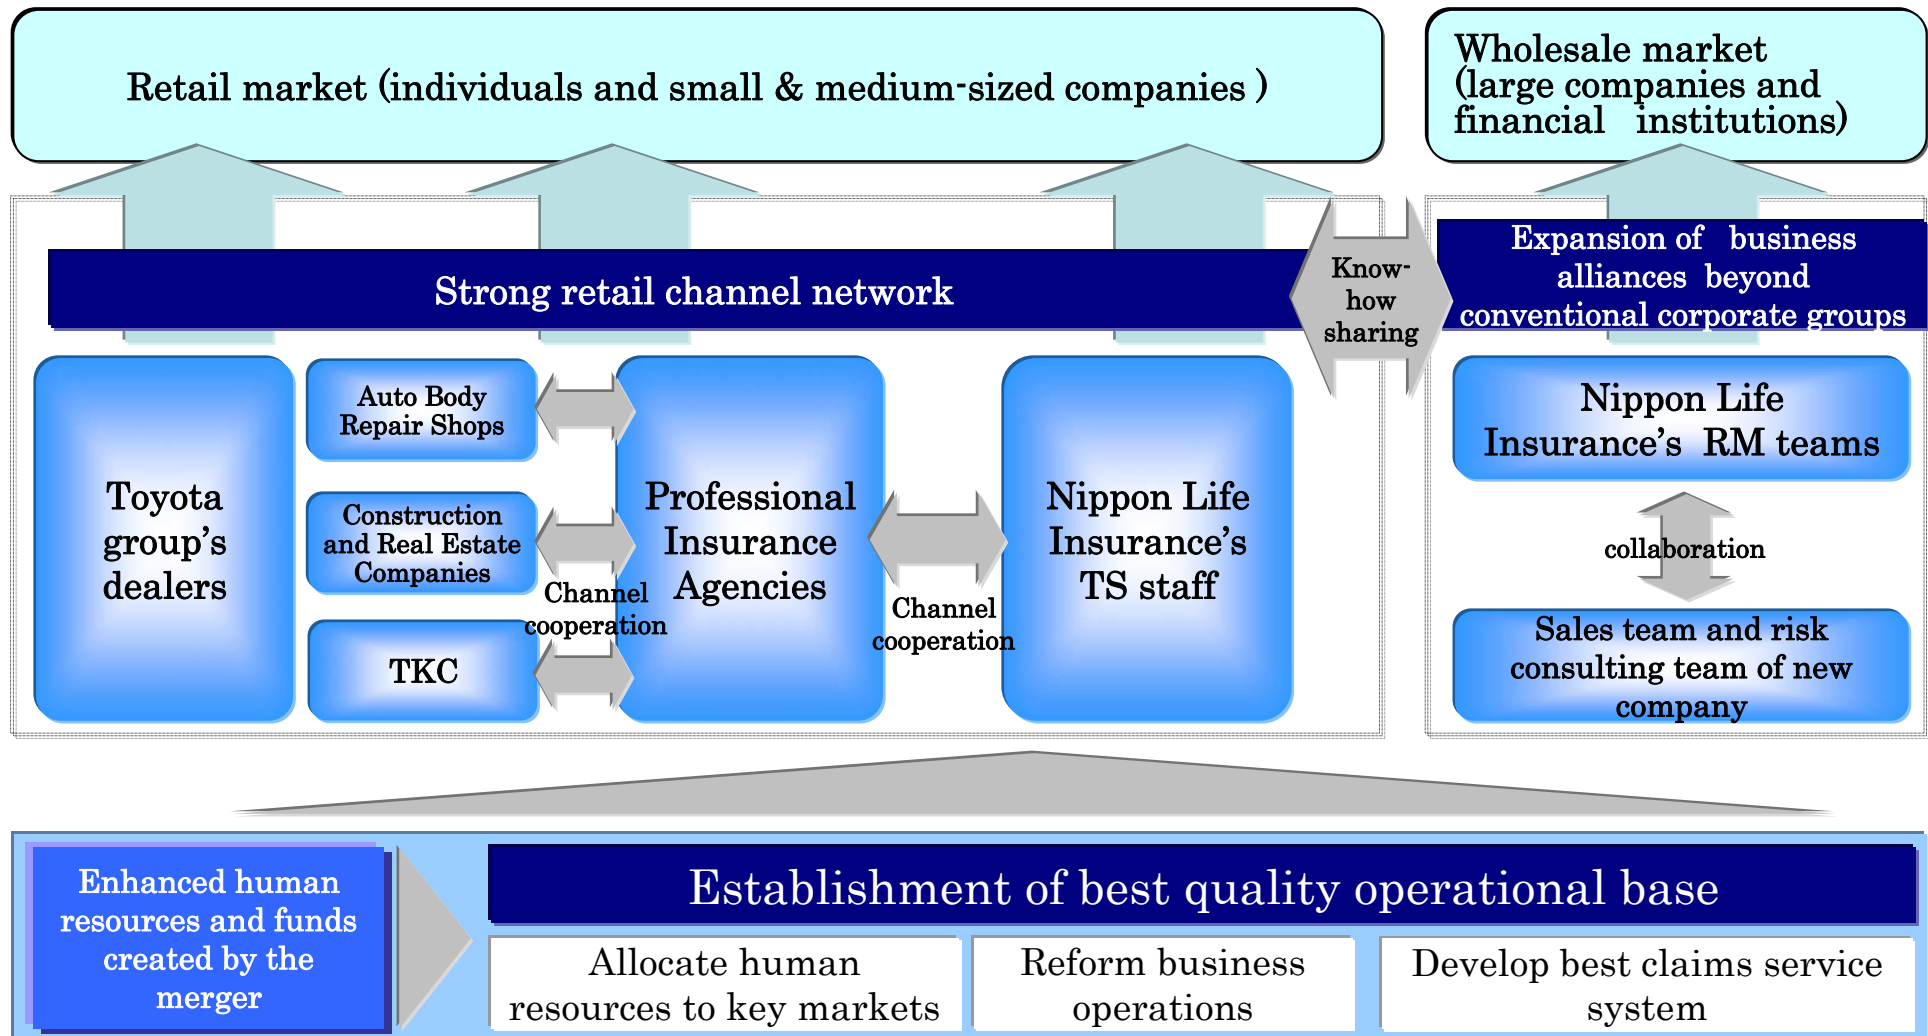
Retail market (individuals and small & medium-sized companies )

Wholesale market (large companies and financial institutions)

Strong retail channel network

Know-how sharing

Expansion of business alliances beyond conventional corporate groups

Toyota group's dealers

Auto Body Repair Shops

Construction and Real Estate Companies

TKC

Channel cooperation

Professional Insurance Agencies

Channel cooperation

Nippon Life Insurance's TS staff

Nippon Life Insurance's RM teams

collaboration

Sales team and risk consulting team of new company

Enhanced human resources and funds created by the merger

Establishment of best quality operational base

Allocate human resources to key markets

Reform business operations

Develop best claims service system